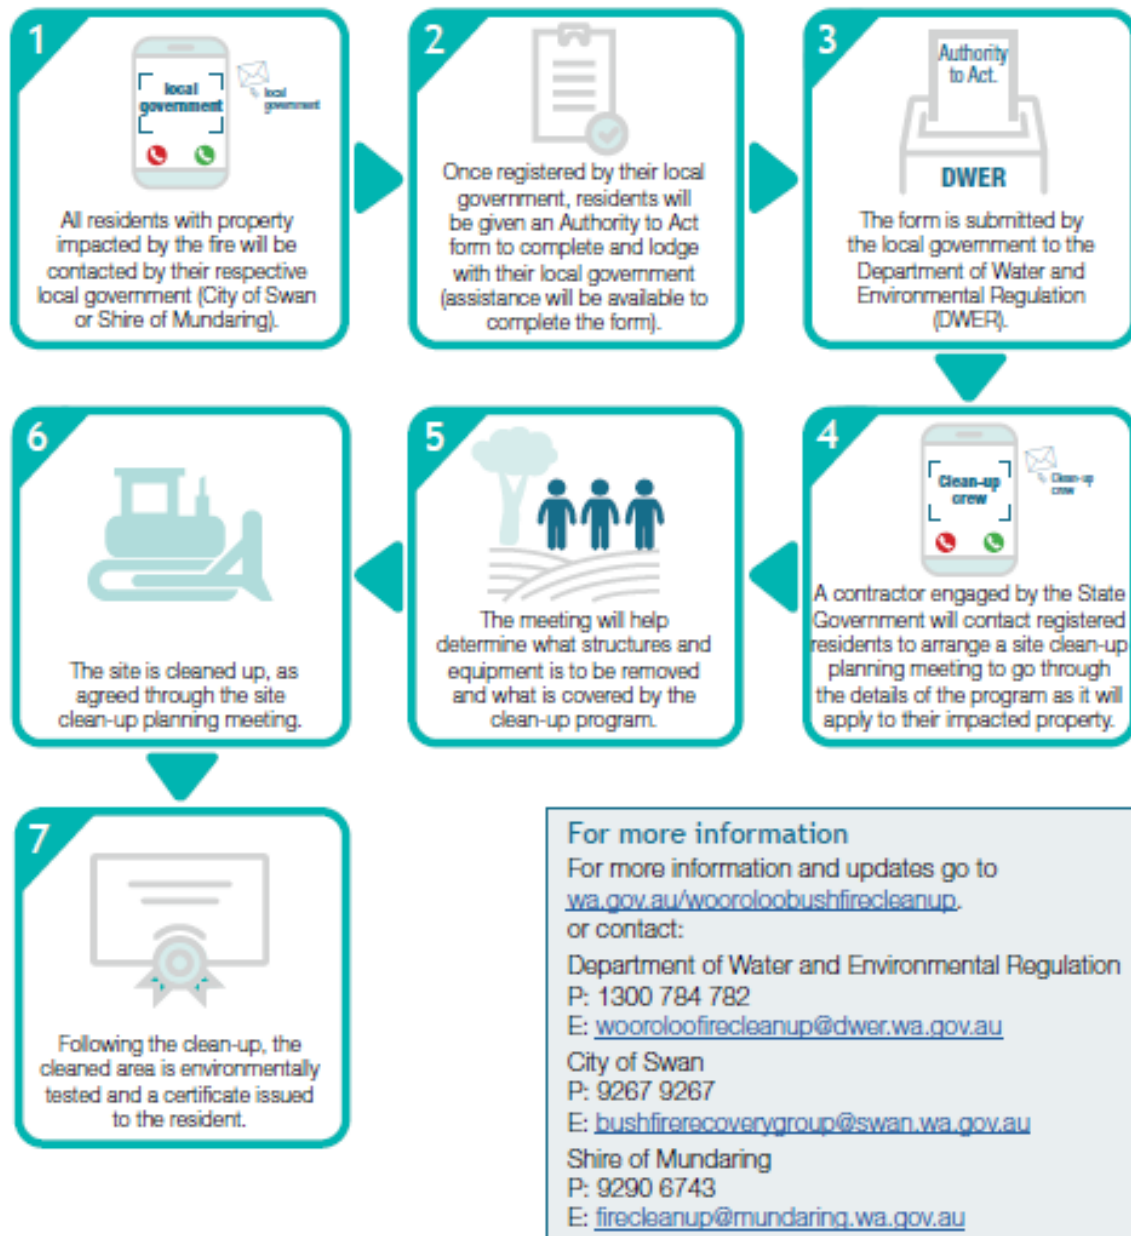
1

local government

local government

All residents with property impacted by the fire will be contacted by their respective local government (City of Swan or Shire of Mundaring).

2

Once registered by their local government, residents will be given an Authority to Act form to complete and lodge with their local government (assistance will be available to complete the form).

3

Authority to Act.

DWER

The form is submitted by the local government to the Department of Water and Environmental Regulation (DWER).

4

Clean-up crew

Clean-up crew

A contractor engaged by the State Government will contact registered residents to arrange a site clean-up planning meeting to go through the details of the program as it will apply to their impacted property.

5

The meeting will help determine what structures and equipment is to be removed and what is covered by the clean-up program.

6

The site is cleaned up, as agreed through the site clean-up planning meeting.

7

Following the clean-up, the cleaned area is environmentally tested and a certificate issued to the resident.

For more information

For more information and updates go to wa.gov.au/wooroloobushfirecleanup.
or contact:

Department of Water and Environmental Regulation
P: 1300 784 782
E: wooroloofirecleanup@dwer.wa.gov.au

City of Swan
P: 9267 9267
E: bushfirerecoverygroup@swan.wa.gov.au

Shire of Mundaring
P: 9290 6743
E: firecleanup@mundaring.wa.gov.au